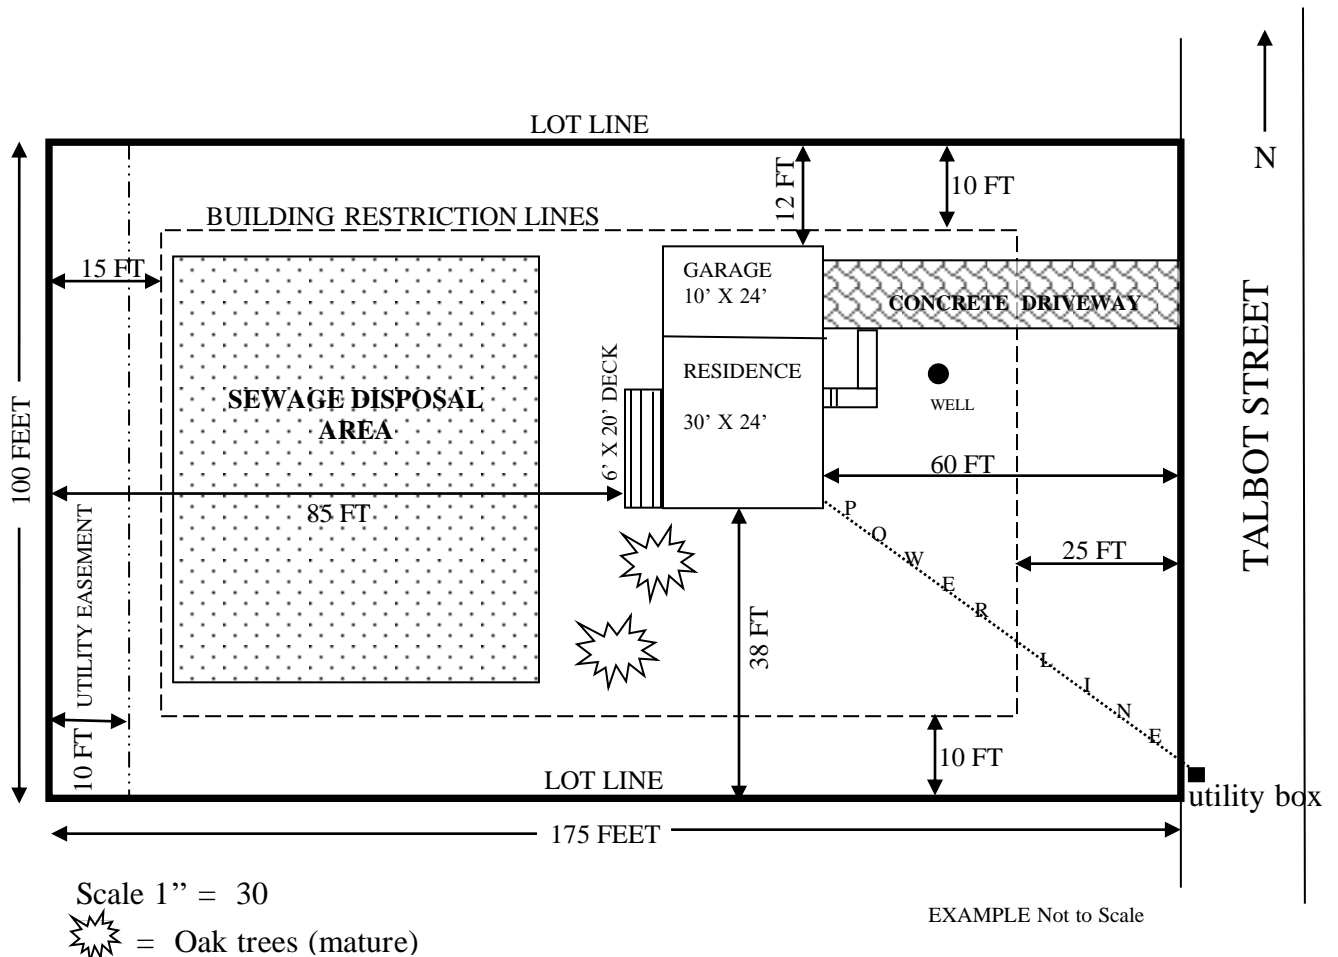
LOT LINE

N

12 FT

10 FT

BUILDING RESTRICTION LINES

15 FT

GARAGE
10' X 24'

CONCRETE DRIVEWAY

TALBOT STREET

100 FEET

SEWAGE DISPOSAL AREA

6' X 20' DECK

RESIDENCE

30' X 24'

WELL

60 FT

85 FT

P O W E R L I N E

25 FT

UTILITY EASEMENT

38 FT

10 FT

10 FT

LOT LINE

utility box

175 FEET

Scale 1" = 30

= Oak trees (mature)

EXAMPLE Not to Scale